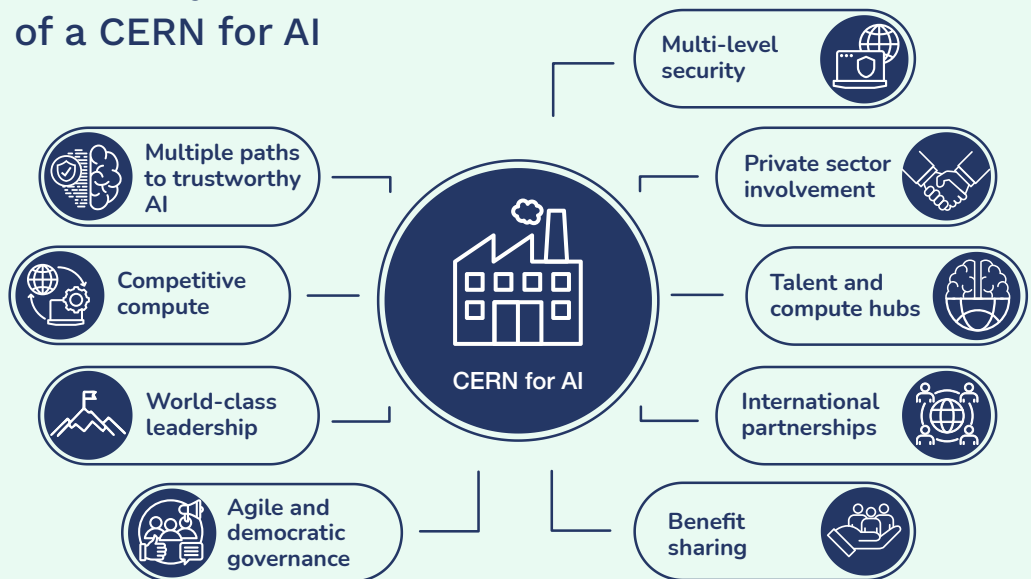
of a CERN for AI

Multi-level security

Multiple paths to trustworthy AI

Private sector involvement

Competitive compute

Talent and compute hubs

CERN for AI

World-class leadership

International partnerships

Agile and democratic governance

Benefit sharing